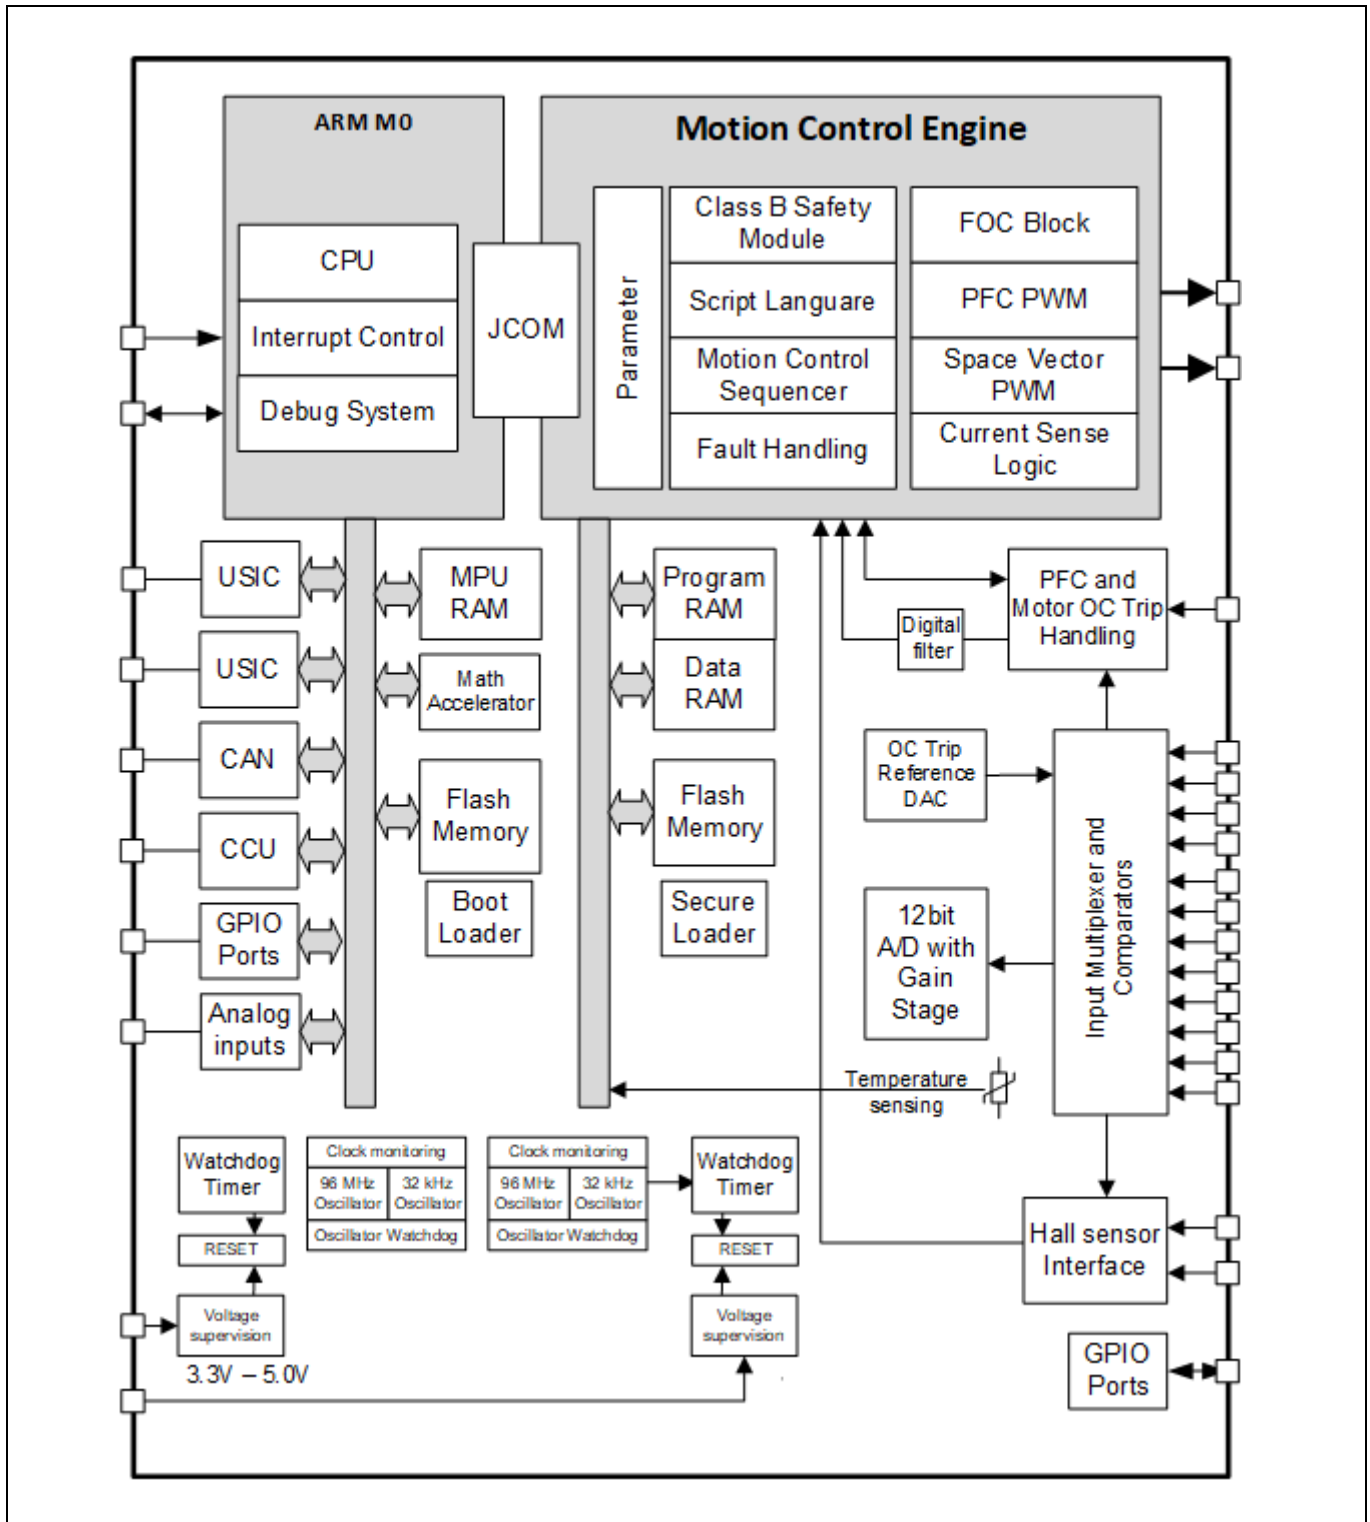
ARM M0

CPU

Interrupt Control

Debug System

JCOM

Motion Control Engine

Parameter

Class B Safety Module

Script Languare

Motion Control Sequencer

Fault Handling

FOC Block

PFC PWM

Space Vector PWM

Current Sense Logic

USIC

USIC

CAN

CCU

GPIO Ports

Analog inputs

MPU RAM

Math Accelerator

Flash Memory

Boot Loader

Program RAM

Data RAM

Flash Memory

Secure Loader

PFC and Motor OC Trip Handling

Digital filter

OC Trip Reference DAC

12bit A/D with Gain Stage

Input Multiplexer and Comparators

Temperature sensing

Watchdog Timer

RESET

Voltage supervision

3.3V – 5.0V

Clock monitoring

96 MHz Oscillator

32 kHz Oscillator

Oscillator Watchdog

Clock monitoring

96 MHz Oscillator

32 kHz Oscillator

Oscillator Watchdog

Watchdog Timer

RESET

Voltage supervision

Hall sensor Interface

GPIO Ports